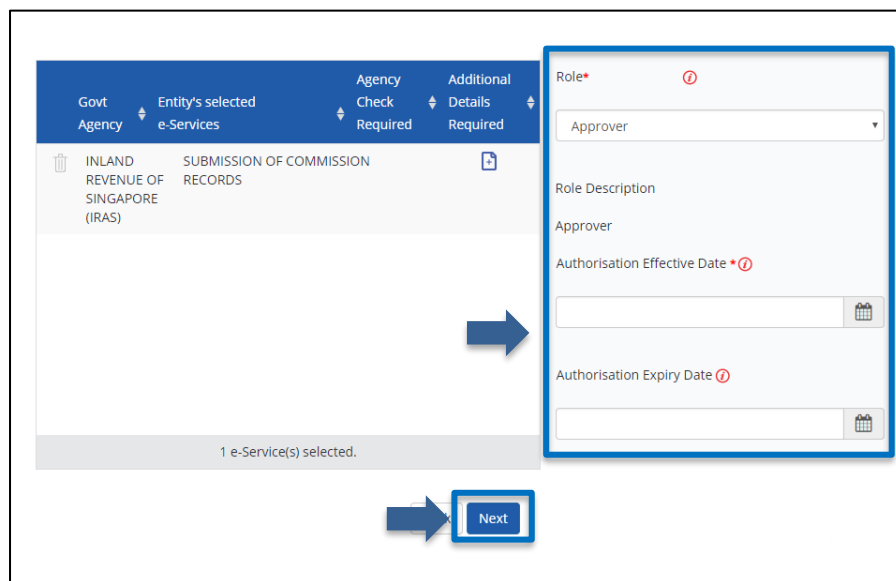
| Govt Agency | Entity's selected e-Services | Agency Check Required | Additional Details Required |
|---|---|---|---|
| INLAND REVENUE OF SINGAPORE (IRAS) | SUBMISSION OF COMMISSION RECORDS | | |

1 e-Service(s) selected.

Role*

Approver

Role Description

Approver

Authorisation Effective Date *

Authorisation Expiry Date

Next